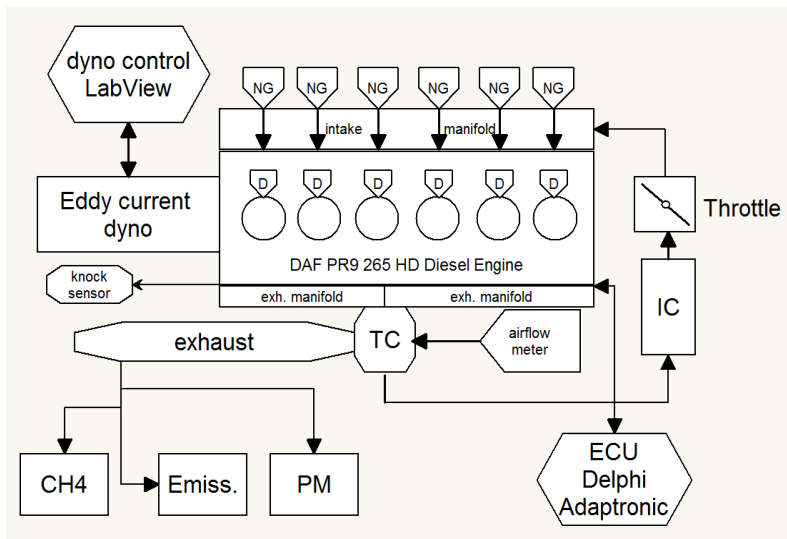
dyno control LabView

NG NG NG NG NG NG

intake manifold

Eddy current dyno

D D D D D D

Throttle

DAF PR9 265 HD Diesel Engine

knock sensor

exh. manifold exh. manifold

IC

exhaust

TC

airflow meter

ECU Delphi Adaptronic

CH4

Emiss.

PM